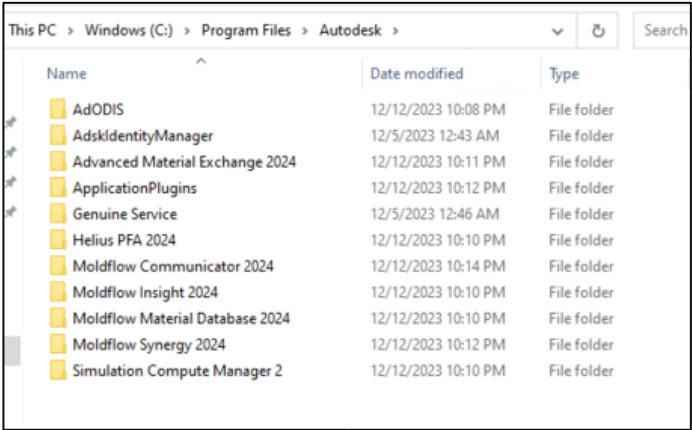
This PC > Windows (C:) > Program Files > Autodesk >

Search

| Name | Date modified | Type |
|---|---|---|
| AdODIS | 12/12/2023 10:08 PM | File folder |
| AdskIdentityManager | 12/5/2023 12:43 AM | File folder |
| Advanced Material Exchange 2024 | 12/12/2023 10:11 PM | File folder |
| ApplicationPlugins | 12/12/2023 10:12 PM | File folder |
| Genuine Service | 12/5/2023 12:46 AM | File folder |
| Helius PFA 2024 | 12/12/2023 10:10 PM | File folder |
| Moldflow Communicator 2024 | 12/12/2023 10:14 PM | File folder |
| Moldflow Insight 2024 | 12/12/2023 10:10 PM | File folder |
| Moldflow Material Database 2024 | 12/12/2023 10:10 PM | File folder |
| Moldflow Synergy 2024 | 12/12/2023 10:12 PM | File folder |
| Simulation Compute Manager 2 | 12/12/2023 10:10 PM | File folder |